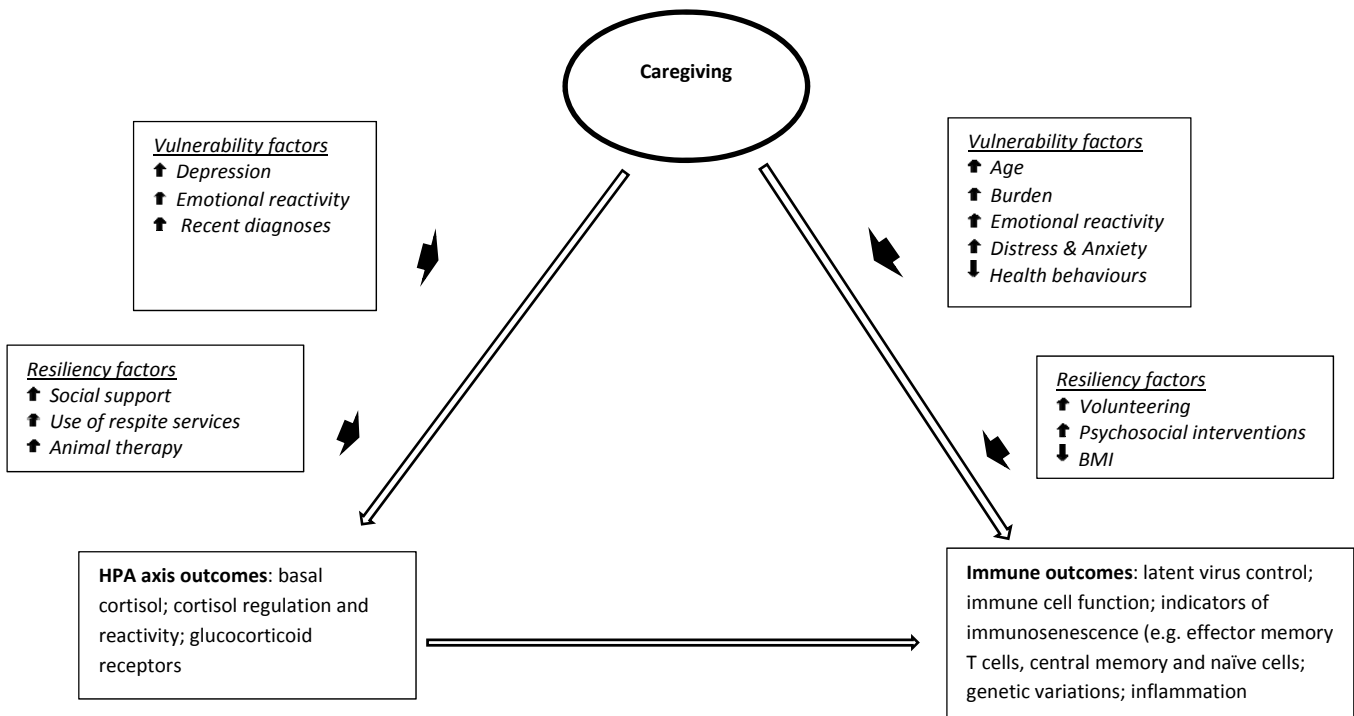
Caregiving

Vulnerability factors
⬆ Depression
⬆ Emotional reactivity
⬆ Recent diagnoses

Vulnerability factors
⬆ Age
⬆ Burden
⬆ Emotional reactivity
⬆ Distress & Anxiety
⬇ Health behaviours

Resiliency factors
⬆ Social support
⬆ Use of respite services
⬆ Animal therapy

Resiliency factors
⬆ Volunteering
⬆ Psychosocial interventions
⬇ BMI

HPA axis outcomes: basal cortisol; cortisol regulation and reactivity; glucocorticoid receptors

Immune outcomes: latent virus control; immune cell function; indicators of immunosenescence (e.g. effector memory T cells, central memory and naïve cells; genetic variations; inflammation